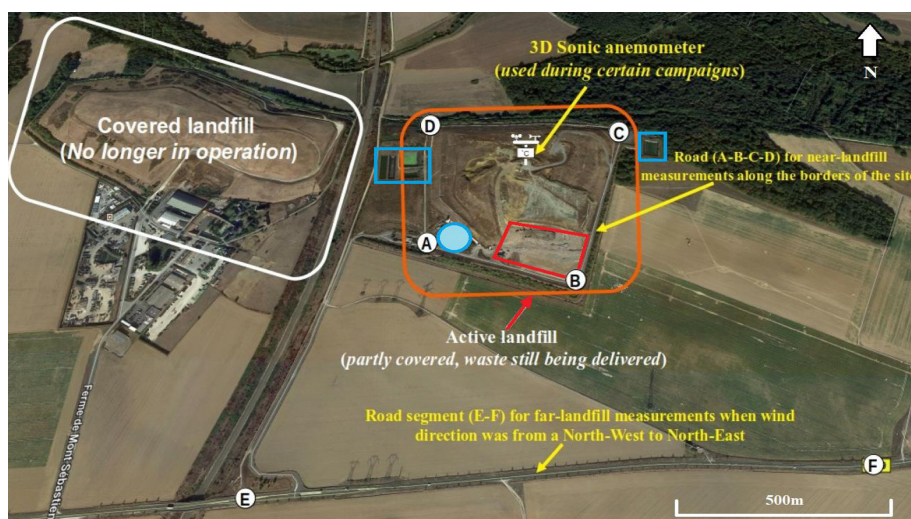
3D Sonic anemometer
(used during certain campaigns)

N

Covered landfill
(No longer in operation)

D

C

Road (A-B-C-D) for near-landfill measurements along the borders of the site

A

B

Active landfill
(partly covered, waste still being delivered)

Ferme de Mont-Sebastien

Road segment (E-F) for far-landfill measurements when wind direction was from a North-West to North-East

E

F

500m